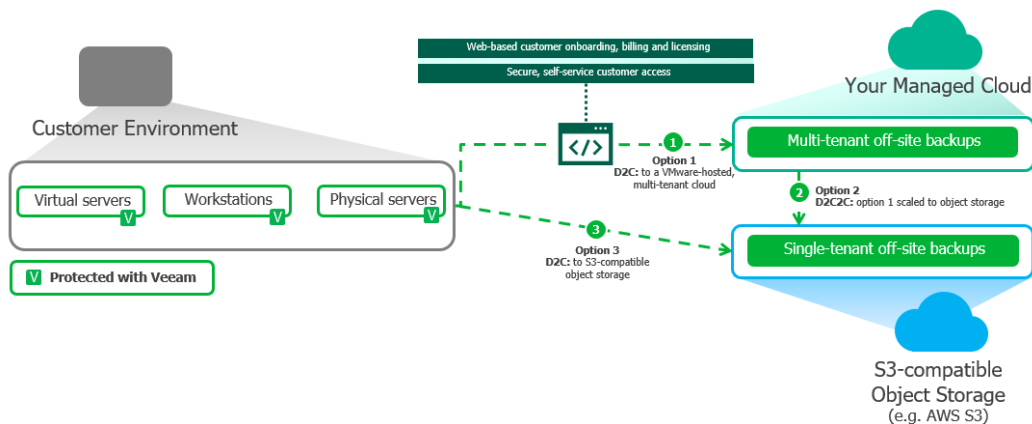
Web-based customer onboarding, billing and licensing

Secure, self-service customer access

Your Managed Cloud

Customer Environment

1

Option 1
D2C: to a VMware-hosted, multi-tenant cloud

Multi-tenant off-site backups

Virtual servers V

Workstations V

Physical servers V

2 Option 2
D2C2C: option 1 scaled to object storage

3

Option 3
D2C: to S3-compatible object storage

Single-tenant off-site backups

V Protected with Veeam

S3-compatible Object Storage (e.g. AWS S3)